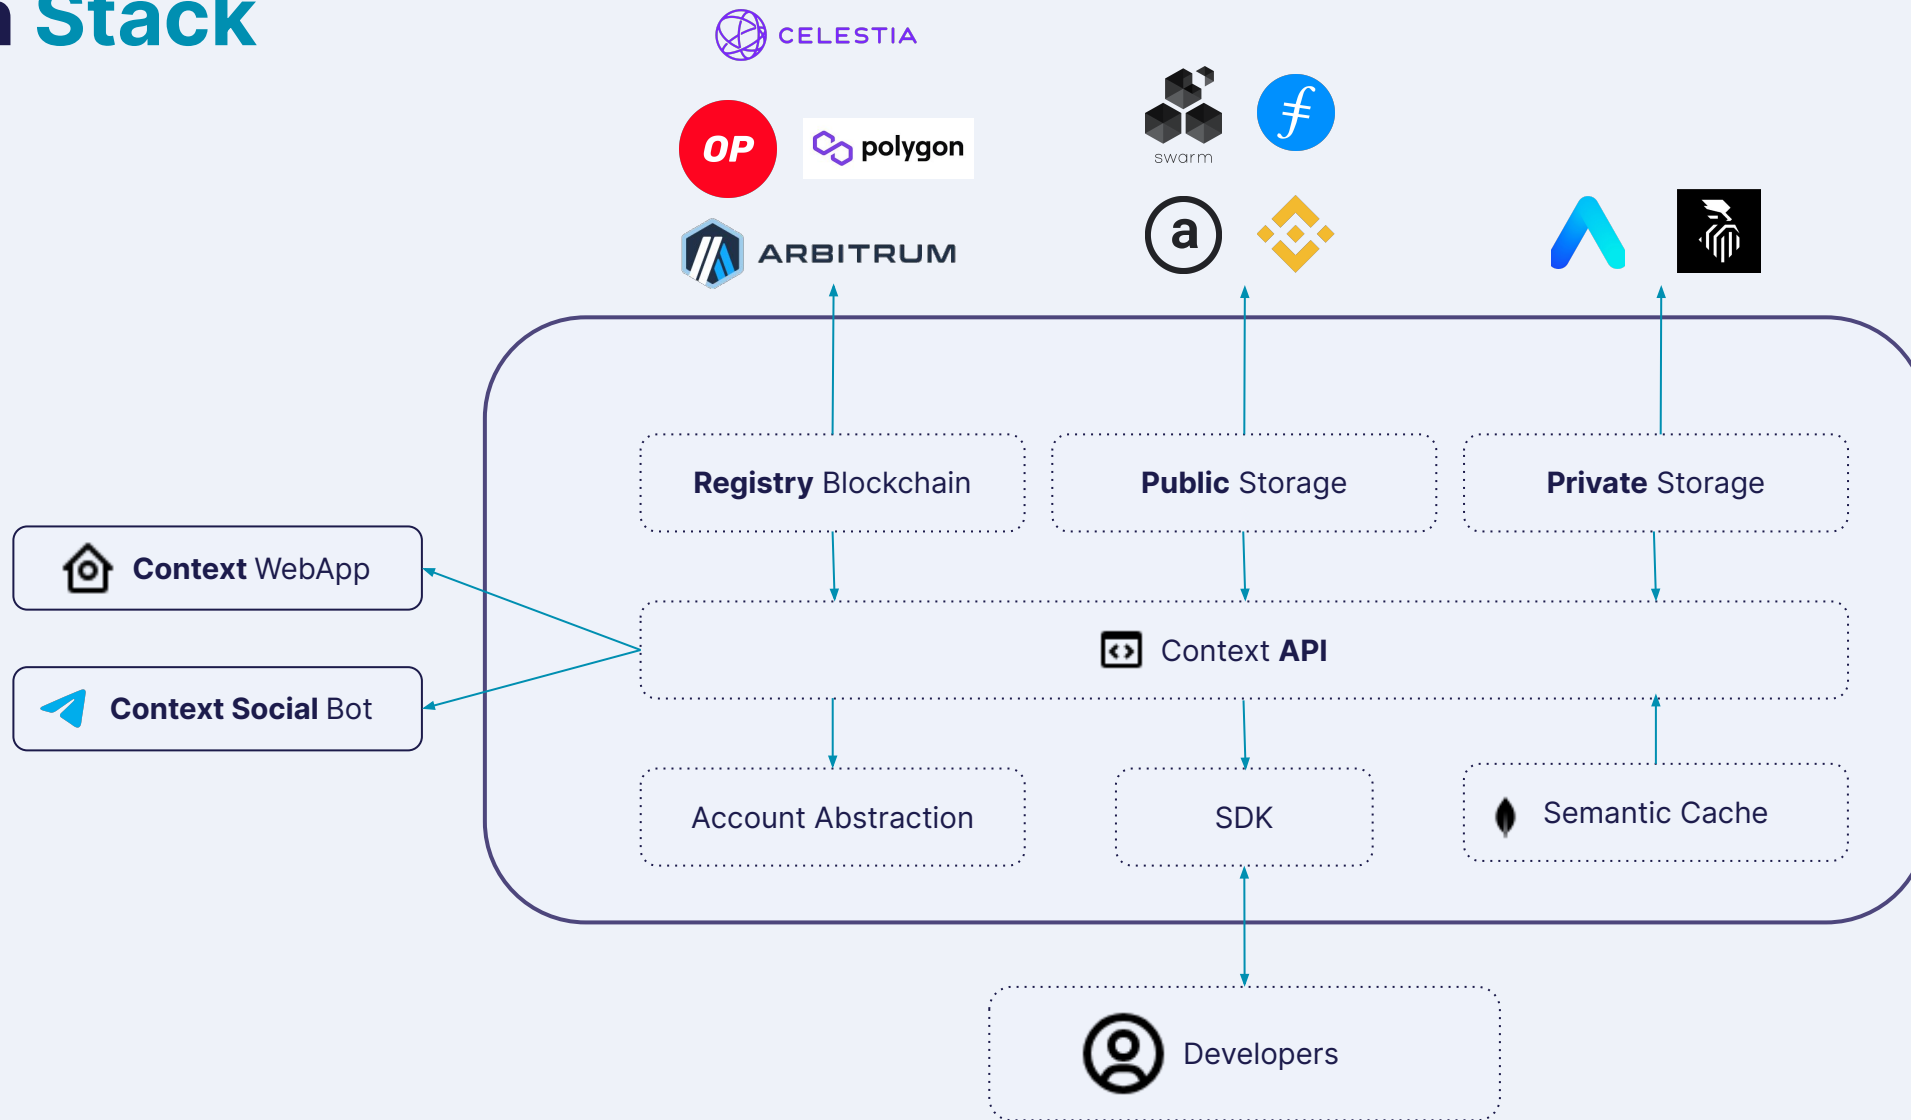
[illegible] Stack

CELESTIA

OP

polygon

ARBITRUM

swarm

a

Registry Blockchain

Public Storage

Private Storage

Context WebApp

Context Social Bot

Context API

Account Abstraction

SDK

Semantic Cache

Developers